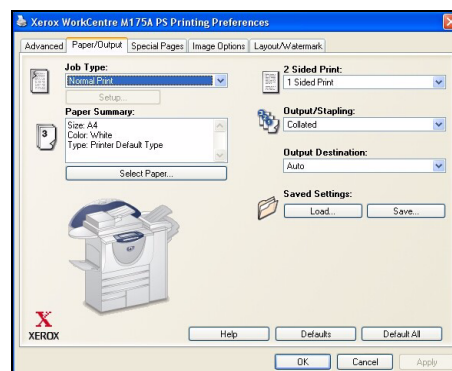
Xerox WorkCentre M175A PS Printing Preferences

Advanced | Paper/Output | Special Pages | Image Options | Layout/Watermark

Job Type:
Normal Print
Setup...

Paper Summary:
Size: A4
Color: White
Type: Printer Default Type

Select Paper...

2 Sided Print:
1 Sided Print

Output/Stapling:
Collated

Output Destination:
Auto

Saved Settings:
Load...
Save...

XEROX

Help
Defaults
Default All

OK
Cancel
Apply